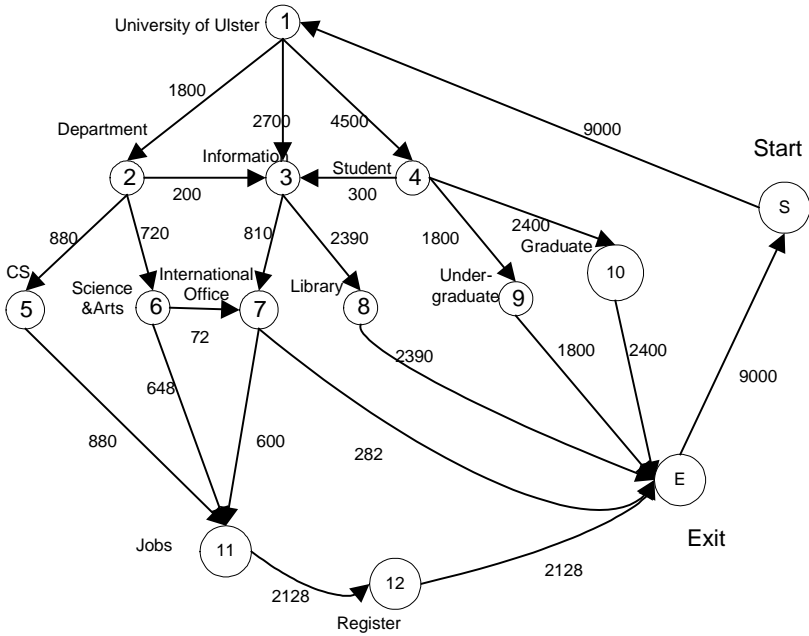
University of Ulster 1

1800

2700

4500

9000

Start

Department

Information

Student

2

200

3

300

4

S

880

720

810

2390

2400

Graduate

1800

10

CS

Science &Arts

International Office

Library

Undergraduate

5

6

7

8

9

72

2390

1800

2400

9000

648

880

600

282

E

Exit

Jobs

11

12

2128

2128

Register